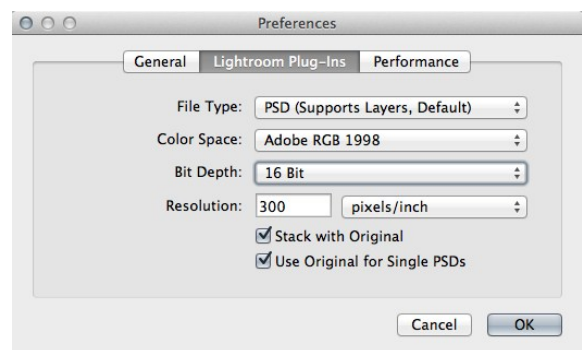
Preferences

General | Lightroom Plug-Ins | Performance

File Type: PSD (Supports Layers, Default)

Color Space: Adobe RGB 1998

Bit Depth: 16 Bit

Resolution: 300 pixels/inch

Stack with Original

Use Original for Single PSDs

Cancel OK